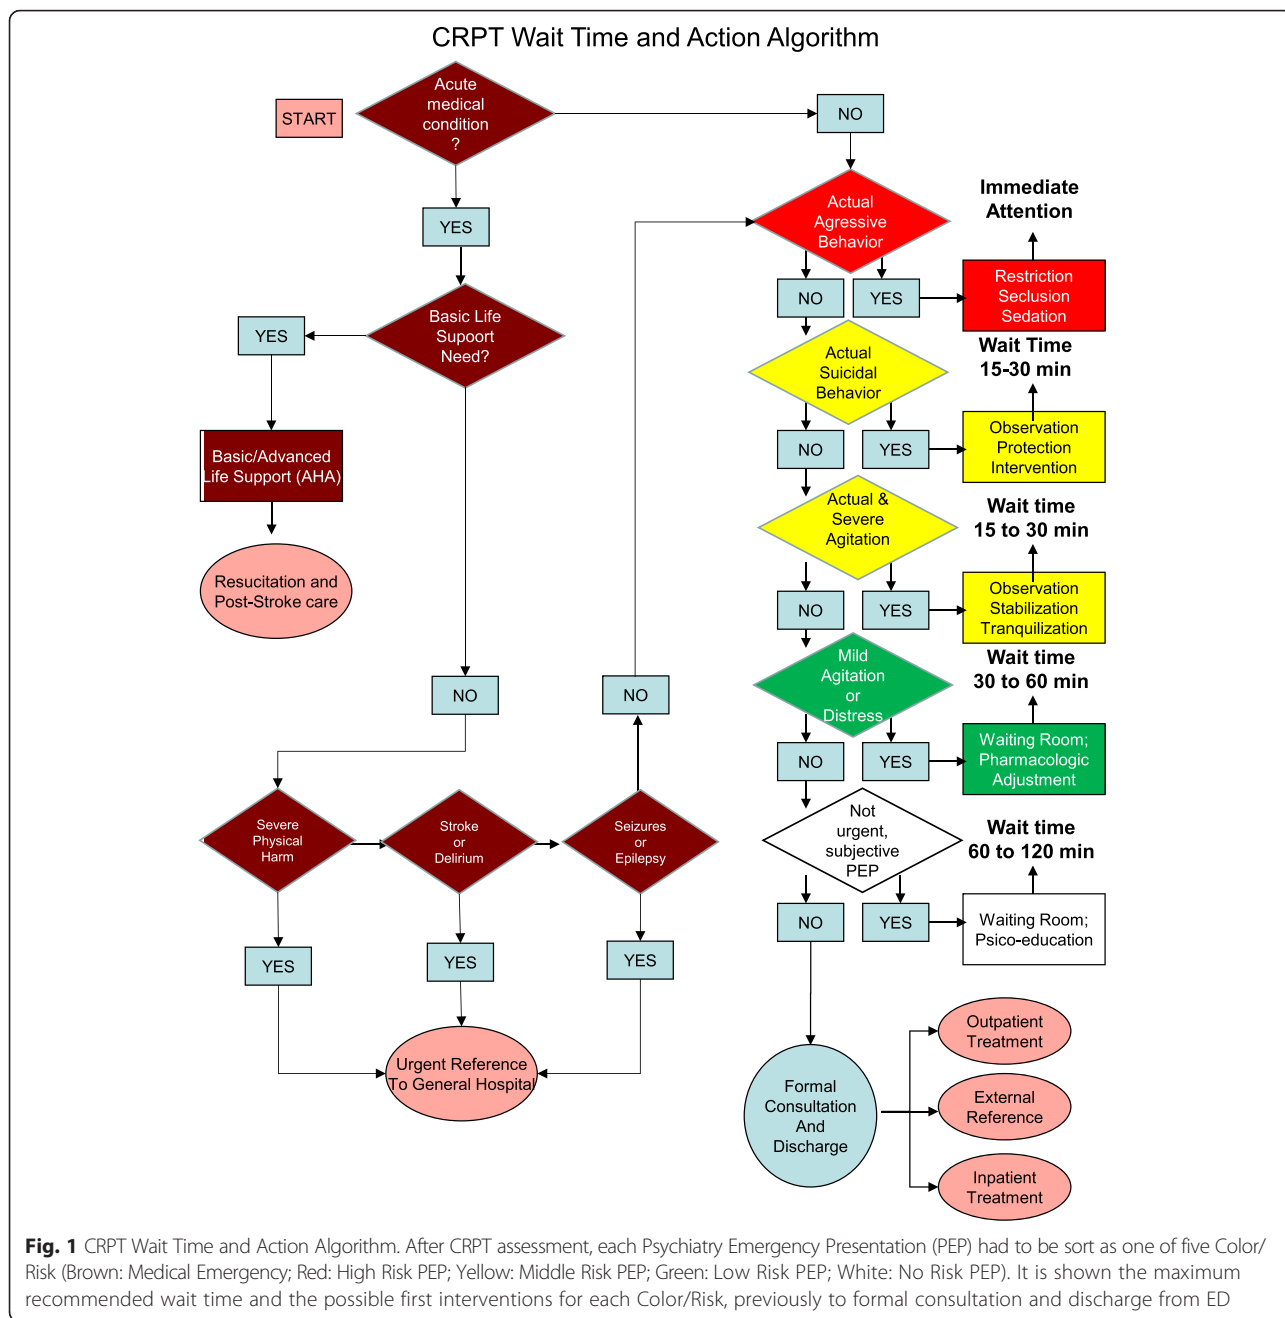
CRPT Wait Time and Action Algorithm

START

Acute medical condition ?

NO

YES

Basic Life Suport Need?

YES

Basic/Advanced Life Support (AHA)

Resucitation and Post-Stroke care

NO

Severe Physical Harm

Stroke or Delirium

Seizures or Epilepsy

YES

YES

YES

Urgent Reference To General Hospital

NO

Actual Agressive Behavior

NO

YES

Restriction Seclusion Sedation

Immediate Attention

Actual Suicidal Behavior

NO

YES

Observation Protection Intervention

Wait Time 15-30 min

Actual & Severe Agitation

NO

YES

Observation Stabilization Tranquilization

Wait time 15 to 30 min

Mild Agitation or Distress

NO

YES

Waiting Room; Pharmacologic Adjustment

Wait time 30 to 60 min

Not urgent, subjective PEP

NO

YES

Waiting Room; Psico-education

Wait time 60 to 120 min

Formal Consultation And Discharge

Outpatient Treatment

External Reference

Inpatient Treatment

Fig. 1 CRPT Wait Time and Action Algorithm. After CRPT assessment, each Psychiatry Emergency Presentation (PEP) had to be sort as one of five Color/Risk (Brown: Medical Emergency; Red: High Risk PEP; Yellow: Middle Risk PEP; Green: Low Risk PEP; White: No Risk PEP). It is shown the maximum recommended wait time and the possible first interventions for each Color/Risk, previously to formal consultation and discharge from ED